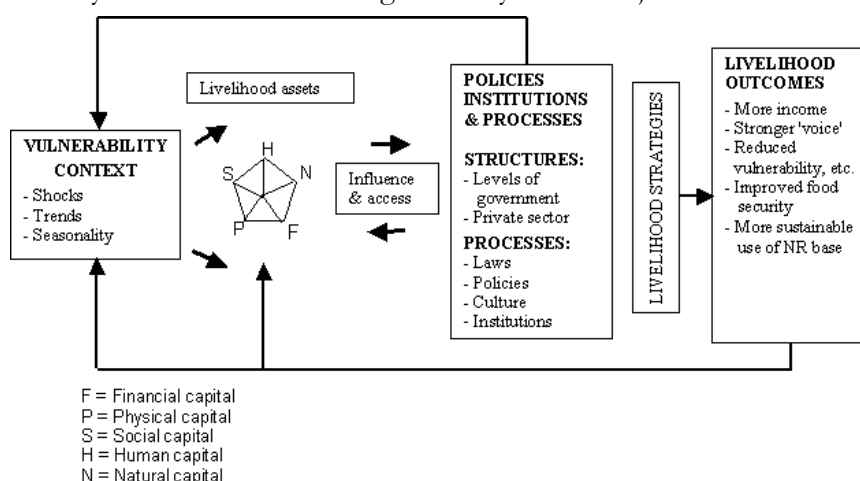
VULNERABILITY CONTEXT
- Shocks
- Trends
- Seasonality

Livelihood assets

H
N
F
P
S

Influence & access

POLICIES INSTITUTIONS & PROCESSES

STRUCTURES:
- Levels of government
- Private sector

PROCESSES:
- Laws
- Policies
- Culture
- Institutions

LIVELIHOOD STRATEGIES

LIVELIHOOD OUTCOMES
- More income
- Stronger 'voice'
- Reduced vulnerability, etc.
- Improved food security
- More sustainable use of NR base

F = Financial capital
P = Physical capital
S = Social capital
H = Human capital
N = Natural capital